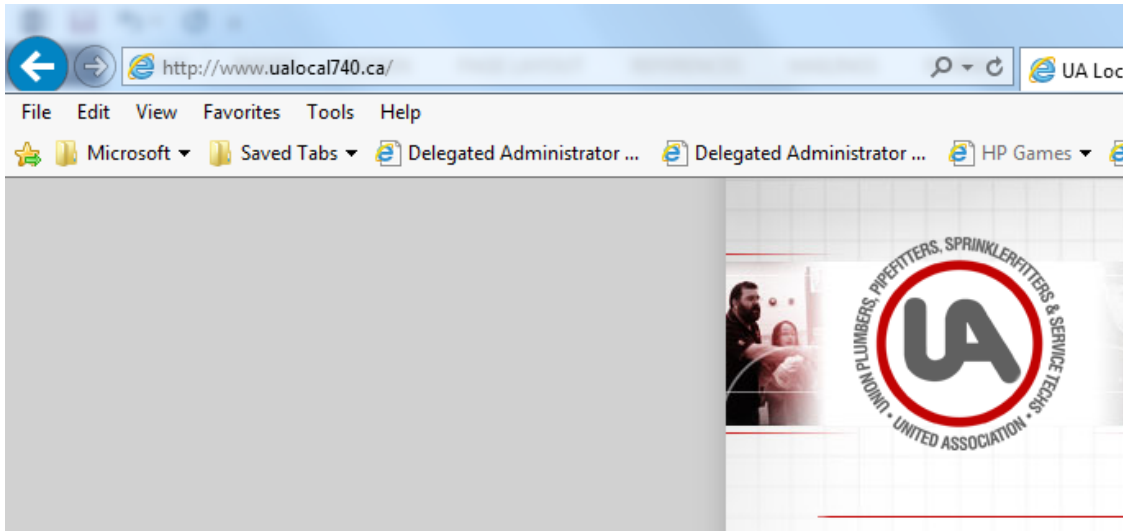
http://www.ualocal740.ca/

UA Loc

File Edit View Favorites Tools Help

Microsoft ▾ Saved Tabs ▾ Delegated Administrator ... Delegated Administrator ... HP Games ▾

UNION PLUMBERS, PIPEFITTERS, SPRINKLERFITTERS & SERVICE TECHS

UA

UNITED ASSOCIATION